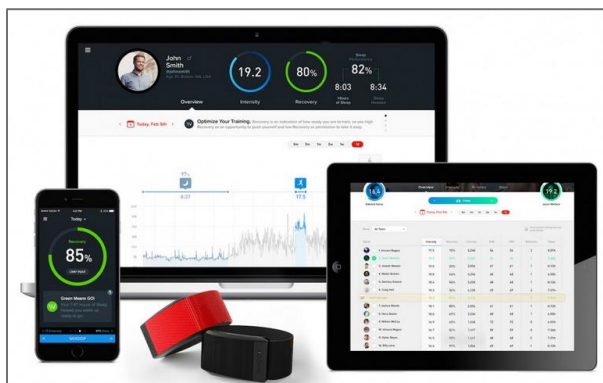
John
Smith

19.2
Intensity

80%
Recovery

Sleep
82%
8:03
8:34

Overview

Today, Feb 5th

Optimize Your Training. Recovery is an indicator of how ready you are to train. On days with high Recovery as an opportunity to push yourself and low Recovery as permission to take it easy.

95%
8:37
17.5

Today

Recovery
85%

Green Means GO!

16.4
Overview
19.1
Today, Feb 5th
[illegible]